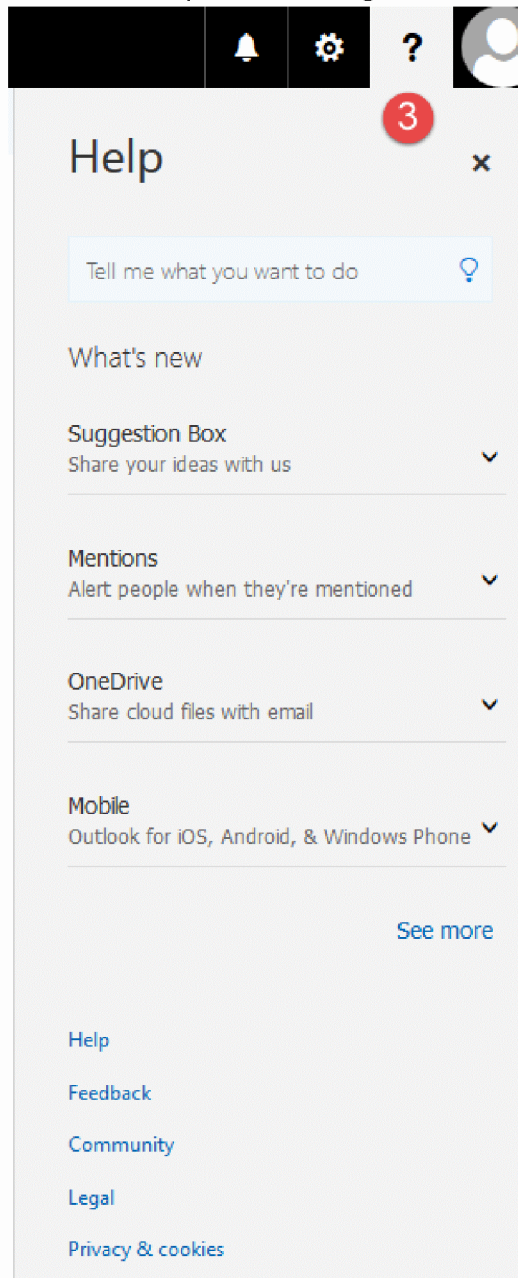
?
3

Help ×

Tell me what you want to do

What's new

Suggestion Box
Share your ideas with us

Mentions
Alert people when they're mentioned

OneDrive
Share cloud files with email

Mobile
Outlook for iOS, Android, & Windows Phone

See more

Help

Feedback

Community

Legal

Privacy & cookies